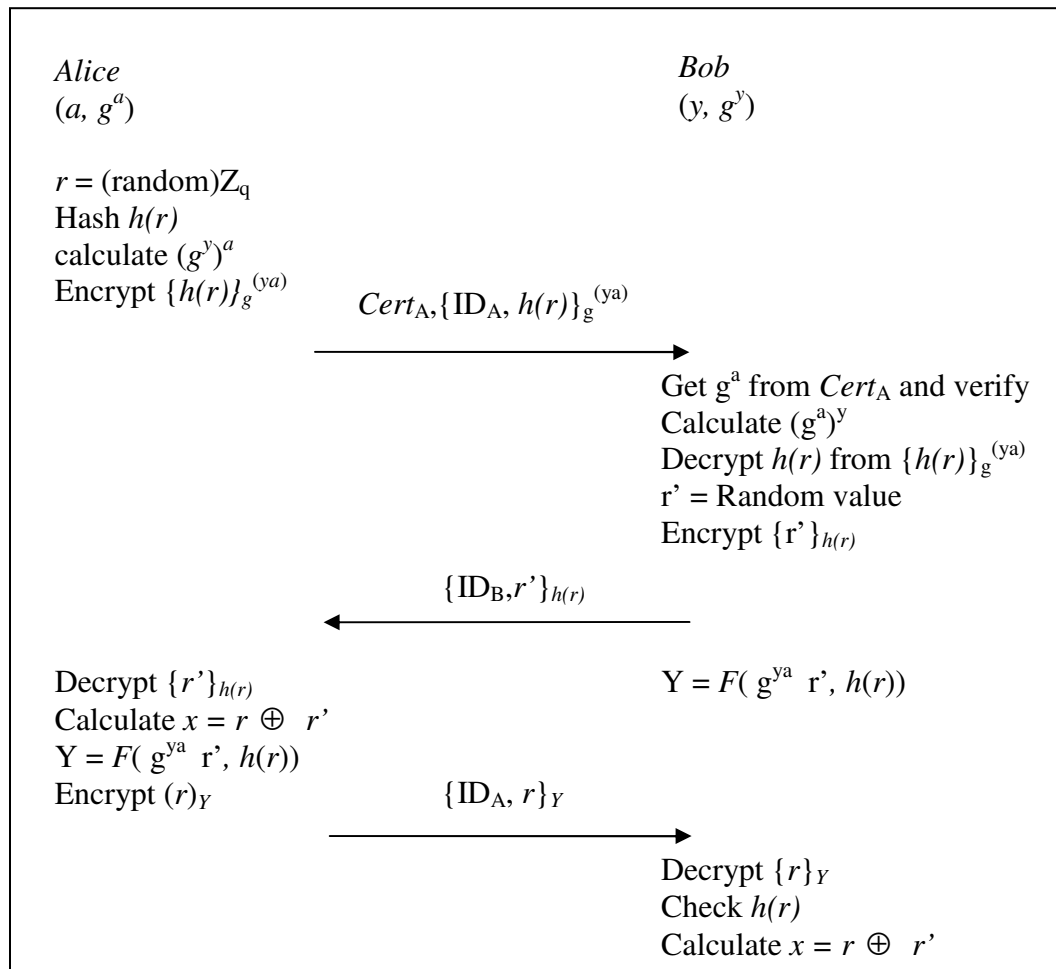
*Alice*
$(a, g^a)$

*Bob*
$(y, g^y)$

$r$ = (random)$Z_q$
Hash $h(r)$
calculate $(g^y)^a$
Encrypt $\{h(r)\}_{g^{(ya)}}$

$Cert_A, \{ID_A, h(r)\}_{g^{(ya)}}$

Get $g^a$ from $Cert_A$ and verify
Calculate $(g^a)^y$
Decrypt $h(r)$ from $\{h(r)\}_{g^{(ya)}}$
r' = Random value
Encrypt $\{r'\}_{h(r)}$

$\{ID_B, r'\}_{h(r)}$

Decrypt $\{r'\}_{h(r)}$
Calculate $x = r \oplus r'$
$Y = F(g^{ya}\ r', h(r))$
Encrypt $(r)_Y$

$Y = F(g^{ya}\ r', h(r))$

$\{ID_A, r\}_Y$

Decrypt $\{r\}_Y$
Check $h(r)$
Calculate $x = r \oplus r'$